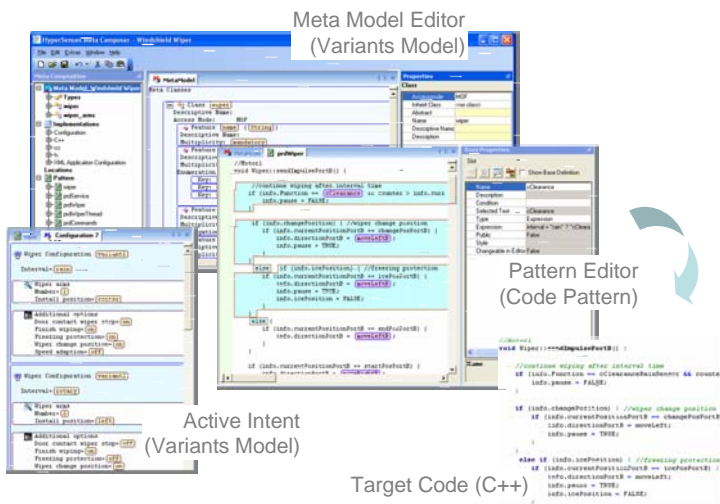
Meta Model Editor
(Variants Model)

HyperSenses Meta Composer - Windshield Wiper

File Edit Extras Window Help

Meta Composition

Meta Model_Windshield Wiper
Types
wiper
wiper_arms
Implementations
Configuration
C++
XML Application Configuration
Locations
Pattern
wiper
pwService
pwWiper
pwWiperThread
pwCommands

MetaModel

Meta Classes

Class wiper
Descriptive Name:
Access Mode: MDF
Feature name (String)
Descriptive Name:
Multiplicity mandatory
Feature
Descriptive
Multiplicity
Enumeration

Properties

Class
Access Mode MDF
Inherit Class
Abstract
Name wiper
Descriptive Name
Description

pwWiper

//Metrol
void Wiper::sendImpulse(PortB() {

//continue wiping after interval time
if (info.Function == cClearance && counter > info.curr
info.pause = FALSE;

if (info.changePosition) { //Wiper change position
if (info.currentPositionPortB == changePosPortB) {
info.directionPortB = moveLeft;
info.pause = TRUE;

else if (info.icePosition) { //Freezing protection
if (info.currentPositionPortB == icePosPortB) {
info.directionPortB = moveLeft;
info.pause = TRUE;
info.icePosition = FALSE;

else {

if (info.currentPositionPortB == startPosPortB) {
info.directionPortB = moveLeft;

Show Base Definition

Name cClearance
Description
Condition
Selected Text cClearance
Type Expression
Public False
Style
Changeable in Editor False

Configuration 7

Wiper configuration (Variant)
Interval=[time]
Wiper arms
Number=[1]
Initial position=[normal]
Additional options
Door contact wiper stop=[on]
Finish wiping=[on]
Freezing protection=[on]
Wiper change position=[on]
Speed adaption=[off]

Wiper configuration (Variant)
Interval=[rotary]
Wiper arms
Number=[2]
Initial position=[normal]
Additional options
Door contact wiper stop=[off]
Finish wiping=[on]
Freezing protection=[off]
Wiper change position=[on]

Pattern Editor
(Code Pattern)

Active Intent
(Variants Model)

//Metrol
void Wiper::sendImpulsePortB() {

//continue wiping after interval time
if (info.Function == cClearanceRainSensory && counte
info.pause = FALSE;

if (info.changePosition) { //Wiper change position
if (info.currentPositionPortB == changePosPortB) {
info.directionPortB = moveLeft;
info.pause = TRUE;

else if (info.icePosition) { //Freezing protection
if (info.currentPositionPortB == icePosPortB) {
info.directionPortB = moveLeft;
info.pause = TRUE;
info.icePosition = FALSE;

Target Code (C++)